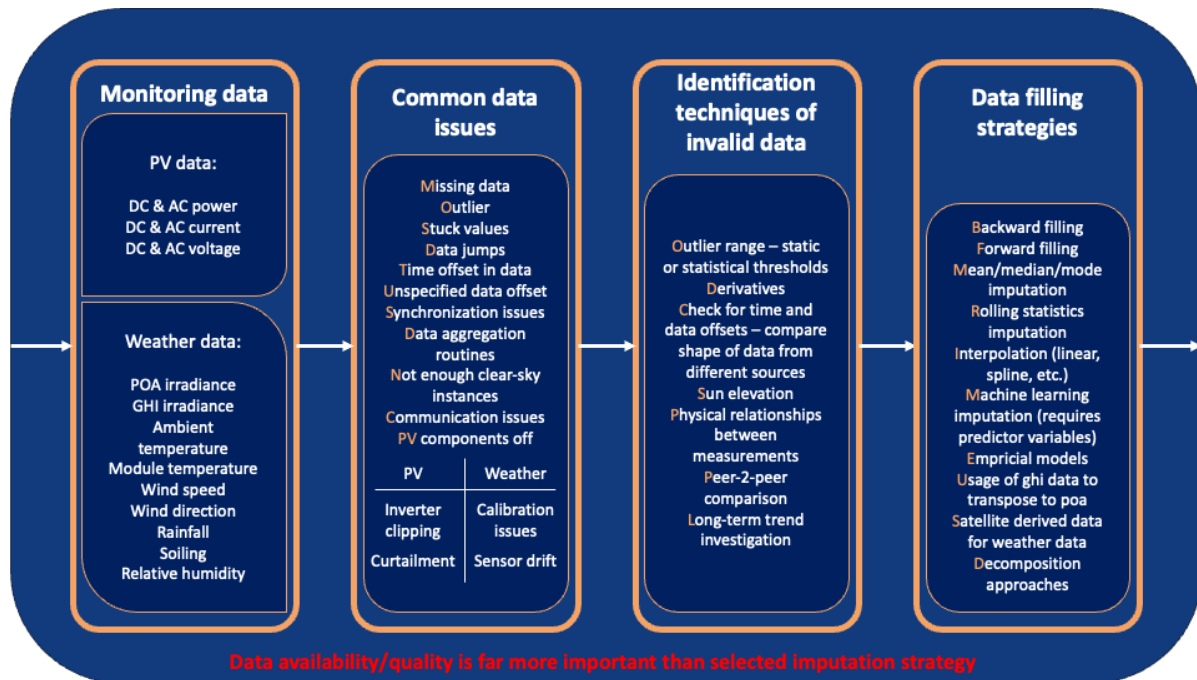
Monitoring data

PV data:

DC & AC power
DC & AC current
DC & AC voltage

Weather data:

POA irradiance
GHI irradiance
Ambient temperature
Module temperature
Wind speed
Wind direction
Rainfall
Soiling
Relative humidity

Common data issues

Missing data
Outlier
Stuck values
Data jumps
Time offset in data
Unspecified data offset
Synchronization issues
Data aggregation routines
Not enough clear-sky instances
Communication issues
PV components off

| PV | Weather |
|---|---|
| Inverter clipping | Calibration issues |
| Curtailment | Sensor drift |

Identification techniques of invalid data

Outlier range – static or statistical thresholds
Derivatives
Check for time and data offsets – compare shape of data from different sources
Sun elevation
Physical relationships between measurements
Peer-2-peer comparison
Long-term trend investigation

Data filling strategies

Backward filling
Forward filling
Mean/median/mode imputation
Rolling statistics imputation
Interpolation (linear, spline, etc.)
Machine learning imputation (requires predictor variables)
Empricial models
Usage of ghi data to transpose to poa
Satellite derived data for weather data
Decomposition approaches

Data availability/quality is far more important than selected imputation strategy